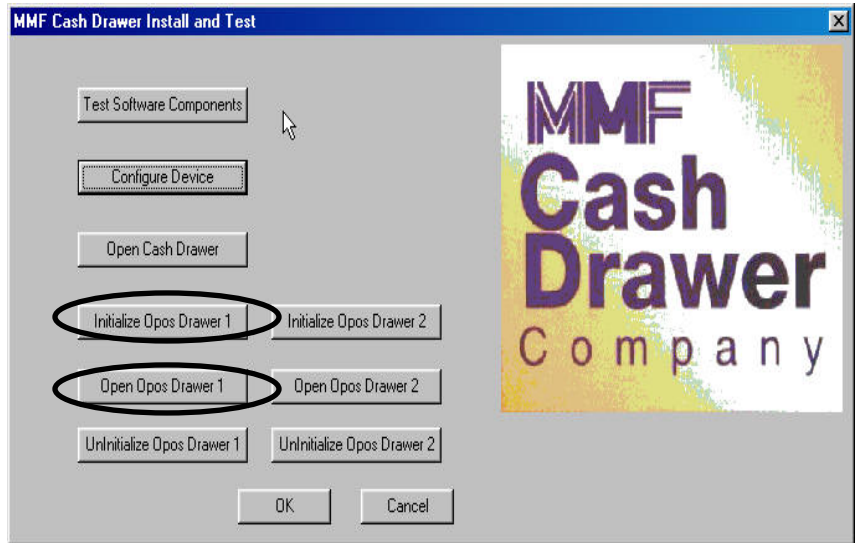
MMF Cash Drawer Install and Test

Test Software Components

Configure Device

Open Cash Drawer

Initialize Opos Drawer 1

Initialize Opos Drawer 2

Open Opos Drawer 1

Open Opos Drawer 2

UnInitialize Opos Drawer 1

UnInitialize Opos Drawer 2

OK

Cancel

MMF Cash Drawer Company